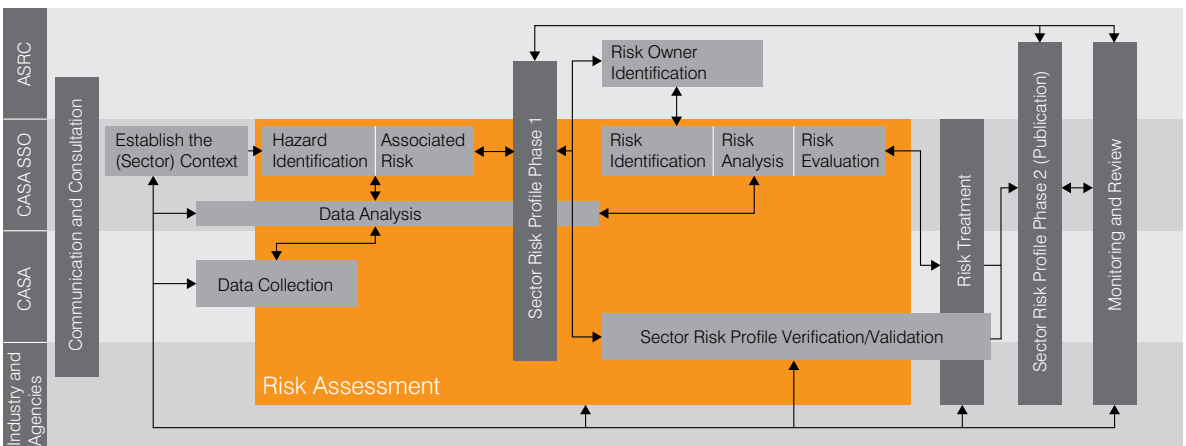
ASRC

CASA SSO

CASA

Industry and Agencies

Communication and Consultation

Establish the (Sector) Context

Hazard Identification

Associated Risk

Data Analysis

Data Collection

Sector Risk Profile Phase 1

Risk Owner Identification

Risk Identification

Risk Analysis

Risk Evaluation

Sector Risk Profile Verification/Validation

Risk Assessment

Risk Treatment

Sector Risk Profile Phase 2 (Publication)

Monitoring and Review